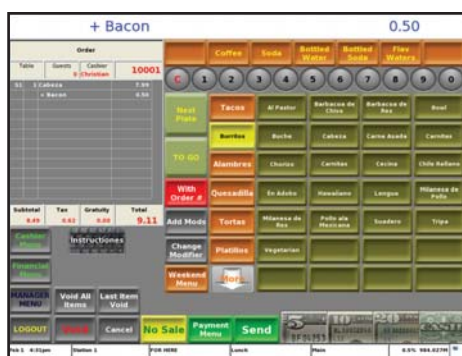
+ Bacon
0.50

Order

| Table | Guests | Cashier | 10001 |
|---|---|---|---|
| | | 0 Christian | |

01 1 Cabeza 7.99
+ Bacon 0.50

| Subtotal | Tax | Gratuity | Total |
|---|---|---|---|
| 8.49 | 0.62 | 0.00 | 9.11 |

Coffee
Soda
Bottled Water
Bottled Soda
Flav Waters

C 1 2 3 4 5 6 7 8 9 0

Next Plate
TO GO
With Order #
Add Mods
Change Modifier
Weekend Menu

Tacos
Burritos
Alambres
Quesadilla
Tortas
Platillos

Al Pastor
Barbacoa de Chivo
Barbacoa de Res
Bowl
Buche
Cabeza
Carne Asada
Carnitas
Chorizo
Carnitas
Cecina
Chile Relleno
En Adobo
Hawaiiano
Lengua
Milanesa de Pollo
Milanesa de Res
Pollo ala Mexicana
Suadero
Tripa
Vegetarian

Cashier Menu
Instructions
Financial Menu
MANAGER MENU
Void All Items
Last Item Void
LOGOUT
Cancel
No Sale
Payment Menu
Send

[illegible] 6:31pm
Station 1
FOR HERE
Lunch
Main
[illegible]